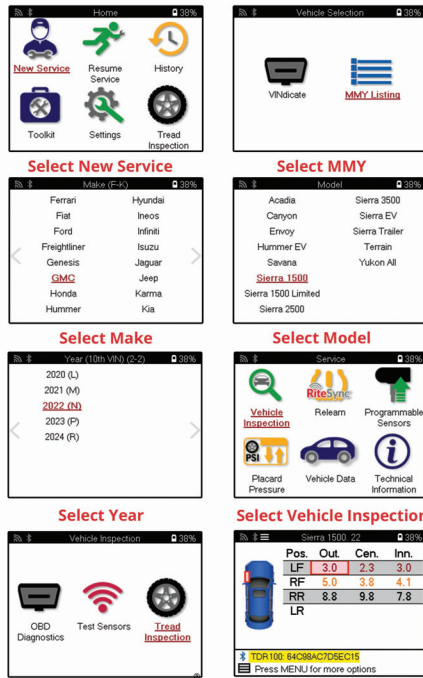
Home 38%
New Service
Resume Service
History
Toolkit
Settings
Tread Inspection

Select New Service

Vehicle Selection 38%
VINdicate
MMY Listing

Select MMY

Make (F-K) 38%
Ferrari
Fiat
Ford
Freightliner
Genesis
GMC
Honda
Hummer
Hyundai
Ineos
Infiniti
Isuzu
Jaguar
Jeep
Karma
Kia

Select Make

Model 38%
Acadia
Canyon
Envoy
Hummer EV
Savana
Sierra 1500
Sierra 1500 Limited
Sierra 2500
Sierra 3500
Sierra EV
Sierra Trailer
Terrain
Yukon All

Select Model

Year (10th VIN) (2-2) 38%
2020 (L)
2021 (M)
2022 (N)
2023 (P)
2024 (R)

Select Year

Service 38%
Vehicle Inspection
RiteSync
Relearn
Programmable Sensors
PSI
Placard Pressure
Vehicle Data
Technical Information

Select Vehicle Inspection

Vehicle Inspection 38%
OBD Diagnostics
Test Sensors
Tread Inspection

Sierra 1500, 22 38%
| Pos. | Out. | Cen. | Inn. |
|---|---|---|---|
| LF | 3.0 | 2.3 | 3.0 |
| RF | 5.0 | 3.8 | 4.1 |
| RR | 8.8 | 9.8 | 7.8 |
| LR | | | |

TDR100: 64C98AC7D5EC15
Press MENU for more options